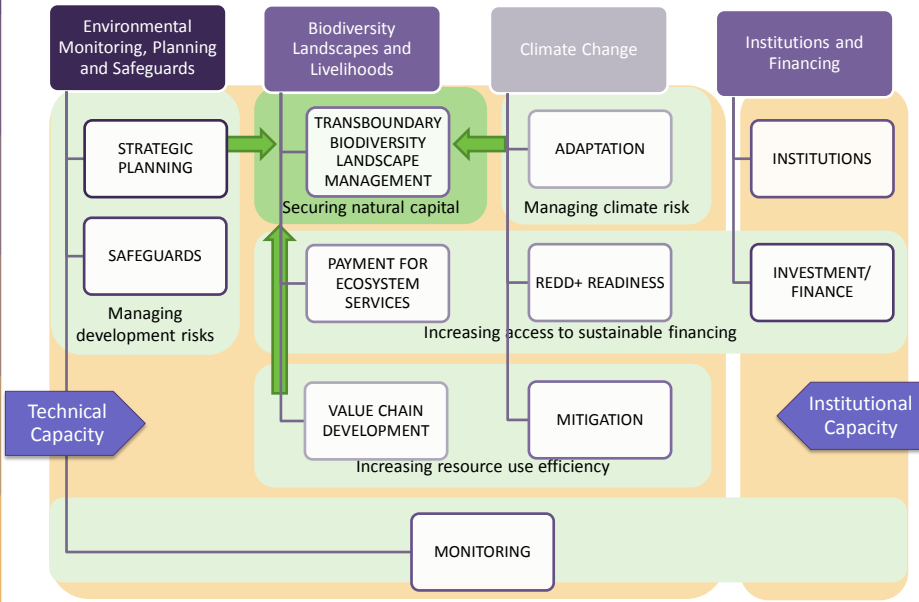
Environmental Monitoring, Planning and Safeguards

Biodiversity Landscapes and Livelihoods

Climate Change

Institutions and Financing

STRATEGIC PLANNING

TRANSBOUNDARY BIODIVERSITY LANDSCAPE MANAGEMENT

Securing natural capital

ADAPTATION

Managing climate risk

INSTITUTIONS

SAFEGUARDS

Managing development risks

PAYMENT FOR ECOSYSTEM SERVICES

REDD+ READINESS

INVESTMENT/ FINANCE

Increasing access to sustainable financing

Technical Capacity

VALUE CHAIN DEVELOPMENT

MITIGATION

Increasing resource use efficiency

Institutional Capacity

MONITORING